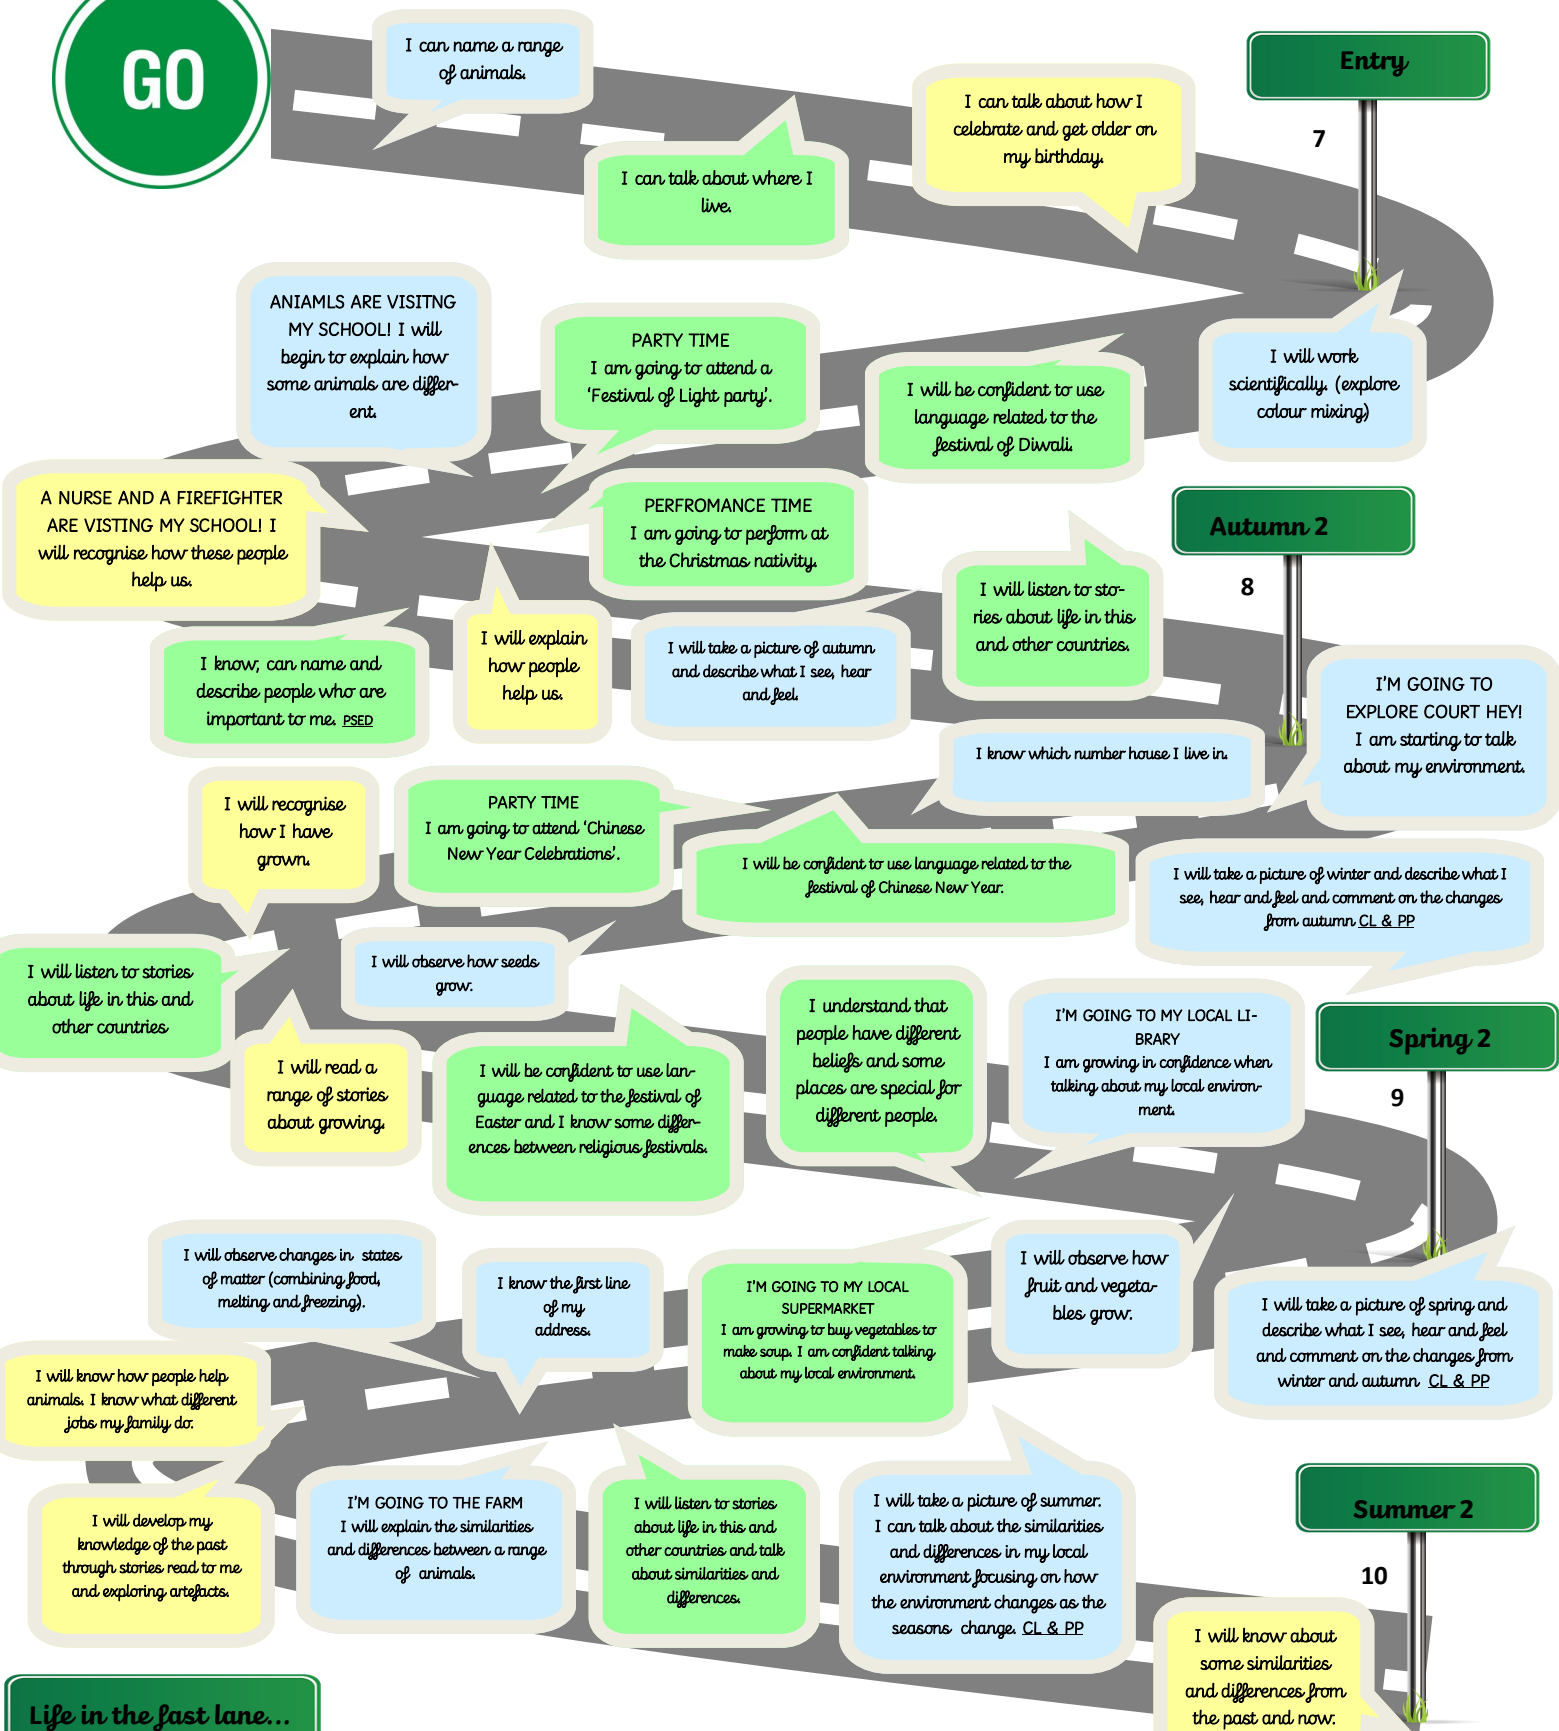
GO

I can name a range of animals.

I can talk about where I live.

I can talk about how I celebrate and get older on my birthday.

Entry

7

ANIAMLS ARE VISITNG MY SCHOOL! I will begin to explain how some animals are different.

PARTY TIME
I am going to attend a 'Festival of Light party'.

I will be confident to use language related to the festival of Diwali.

I will work scientifically. (explore colour mixing)

A NURSE AND A FIREFIGHTER ARE VISTING MY SCHOOL! I will recognise how these people help us.

PERFROMANCE TIME
I am going to perform at the Christmas nativity.

Autumn 2

8

I will listen to stories about life in this and other countries.

I know, can name and describe people who are important to me. PSED

I will explain how people help us.

I will take a picture of autumn and describe what I see, hear and feel.

I'M GOING TO EXPLORE COURT HEY!
I am starting to talk about my environment.

I know which number house I live in.

I will recognise how I have grown.

PARTY TIME
I am going to attend 'Chinese New Year Celebrations'.

I will be confident to use language related to the festival of Chinese New Year.

I will take a picture of winter and describe what I see, hear and feel and comment on the changes from autumn CL & PP

I will listen to stories about life in this and other countries

I will observe how seeds grow.

I will read a range of stories about growing.

I will be confident to use language related to the festival of Easter and I know some differences between religious festivals.

I understand that people have different beliefs and some places are special for different people.

I'M GOING TO MY LOCAL LIBRARY
I am growing in confidence when talking about my local environment.

Spring 2

9

I will observe changes in states of matter (combining food, melting and freezing).

I know the first line of my address.

I'M GOING TO MY LOCAL SUPERMARKET
I am growing to buy vegetables to make soup. I am confident talking about my local environment.

I will observe how fruit and vegetables grow.

I will take a picture of spring and describe what I see, hear and feel and comment on the changes from winter and autumn CL & PP

I will know how people help animals. I know what different jobs my family do.

I will develop my knowledge of the past through stories read to me and exploring artefacts.

I'M GOING TO THE FARM
I will explain the similarities and differences between a range of animals.

I will listen to stories about life in this and other countries and talk about similarities and differences.

I will take a picture of summer. I can talk about the similarities and differences in my local environment focusing on how the environment changes as the seasons change. CL & PP

Summer 2

10

I will know about some similarities and differences from the past and now.

Life in the fast lane...